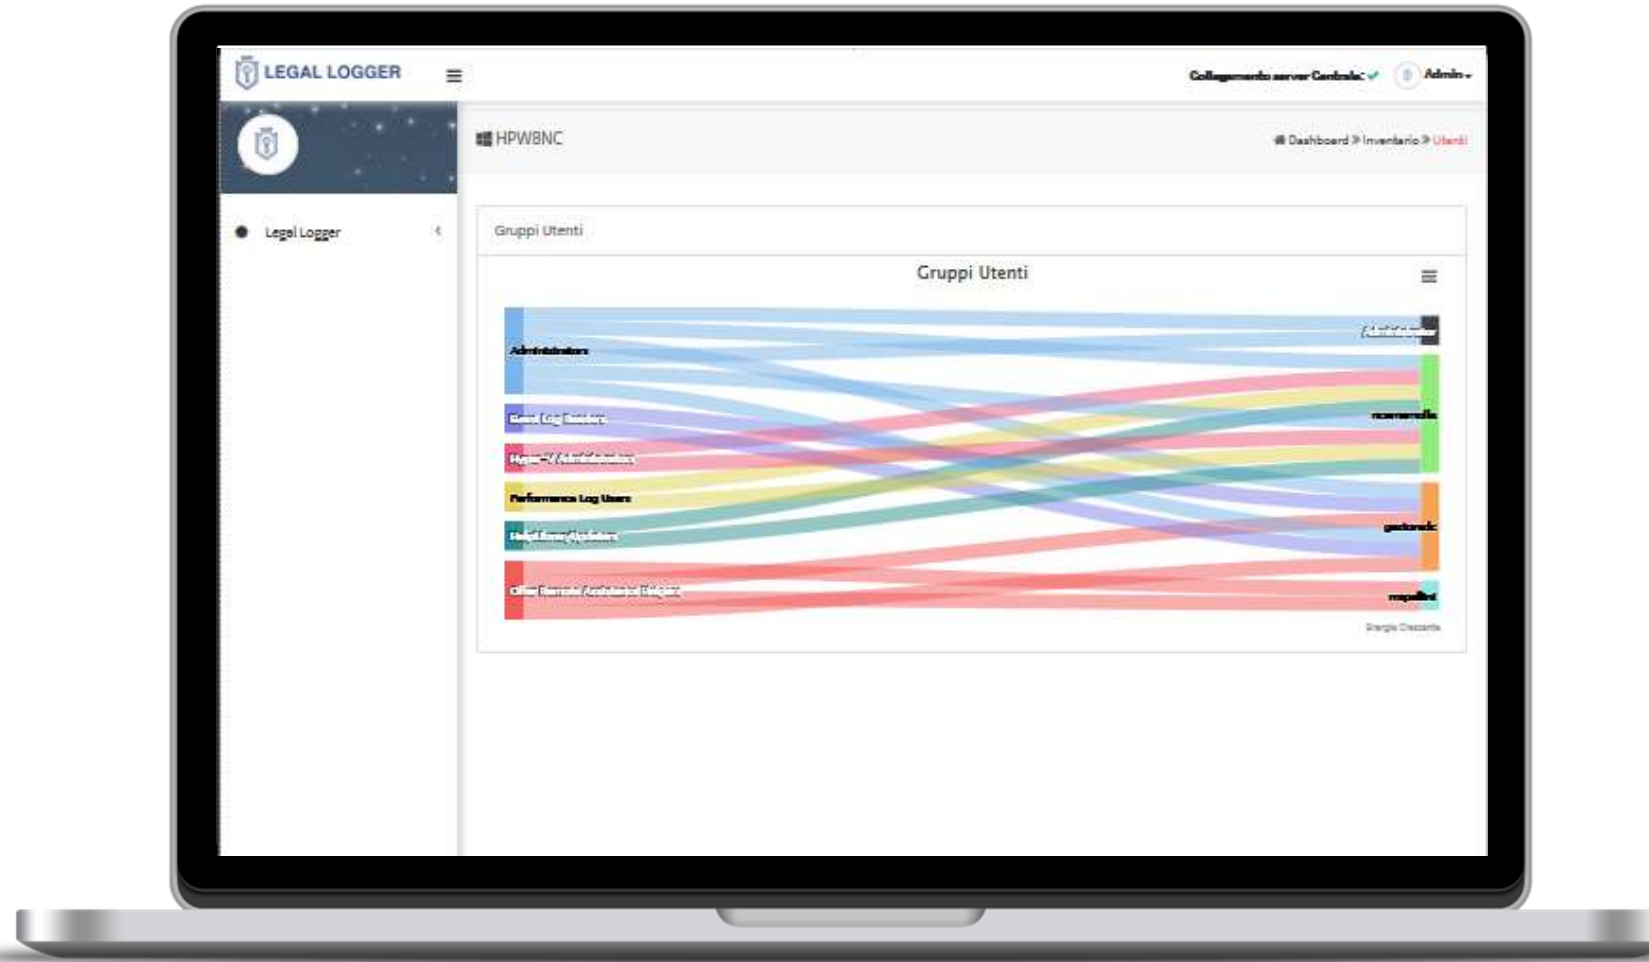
LEGAL LOGGER

Collegamento server Centrale: ✓ Admin

HPW8NC

Dashboard » Inventario » Utenti

Legal Logger

Gruppi Utenti

Gruppi Utenti

Administrators

Event Log Readers

Hyper-V Administrators

Performance Log Users

HelpLibraryUpdaters

Offer Remote Assistance Helpers

Administrator

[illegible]

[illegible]

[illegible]

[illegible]